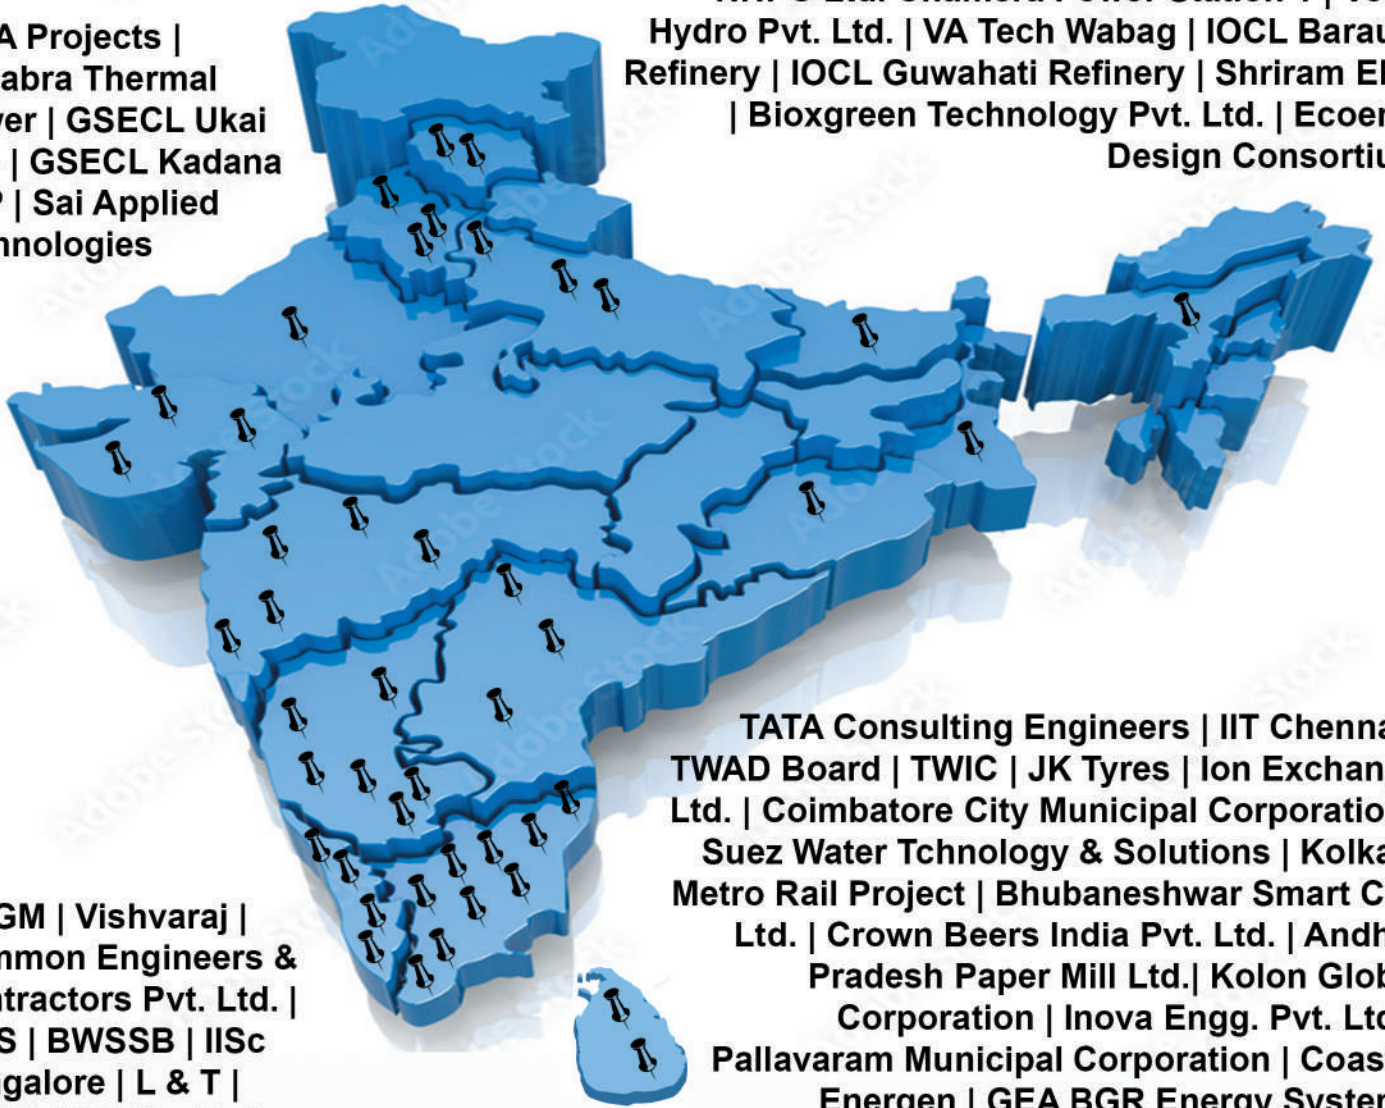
A Projects | abra Thermal ver | GSECL Ukai | GSECL Kadana P | Sai Applied nnologies

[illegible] Hydro Pvt. Ltd. | VA Tech Wabag | IOCL Barau Refinery | IOCL Guwahati Refinery | Shriram El | Bioxgreen Technology Pvt. Ltd. | Ecoer Design Consortiu

TATA Consulting Engineers | IIT Chenna TWAD Board | TWIC | JK Tyres | Ion Exchan Ltd. | Coimbatore City Municipal Corporatio Suez Water Tchnology & Solutions | Kolka Metro Rail Project | Bhubaneshwar Smart C Ltd. | Crown Beers India Pvt. Ltd. | Andh Pradesh Paper Mill Ltd.| Kolon Glob Corporation | Inova Engg. Pvt. Ltd Pallavaram Municipal Corporation | Coas Energen | GEA BGR Energy Syster

GM | Vishvaraj | nmon Engineers & ntractors Pvt. Ltd. | S | BWSSB | IISc galore | L & T |